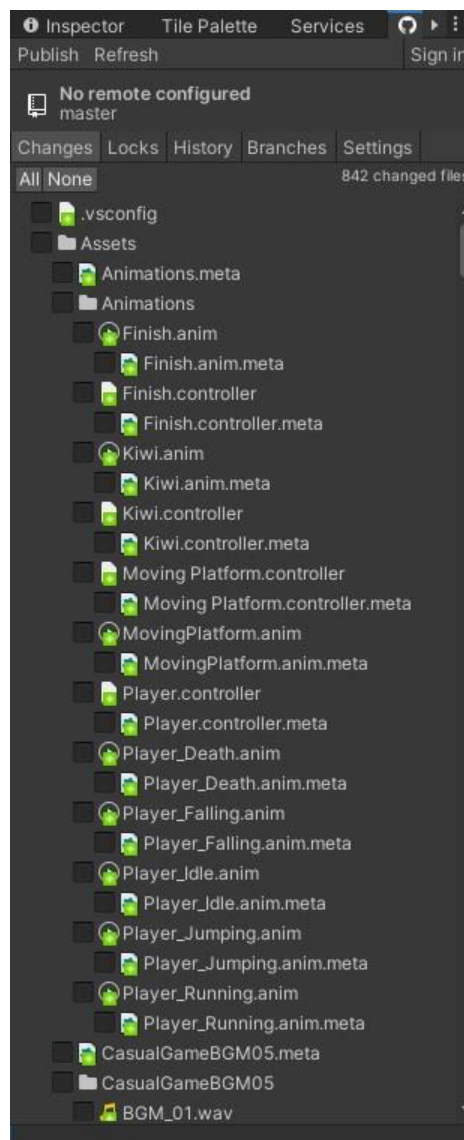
Inspector Tile Palette Services
Publish Refresh Sign in

No remote configured
master

Changes Locks History Branches Settings

All None 842 changed files

.vsconfig
Assets
Animations.meta
Animations
Finish.anim
Finish.anim.meta
Finish.controller
Finish.controller.meta
Kiwi.anim
Kiwi.anim.meta
Kiwi.controller
Kiwi.controller.meta
Moving Platform.controller
Moving Platform.controller.meta
MovingPlatform.anim
MovingPlatform.anim.meta
Player.controller
Player.controller.meta
Player_Death.anim
Player_Death.anim.meta
Player_Falling.anim
Player_Falling.anim.meta
Player_Idle.anim
Player_Idle.anim.meta
Player_Jumping.anim
Player_Jumping.anim.meta
Player_Running.anim
Player_Running.anim.meta
CasualGameBGM05.meta
CasualGameBGM05
BGM_01.wav